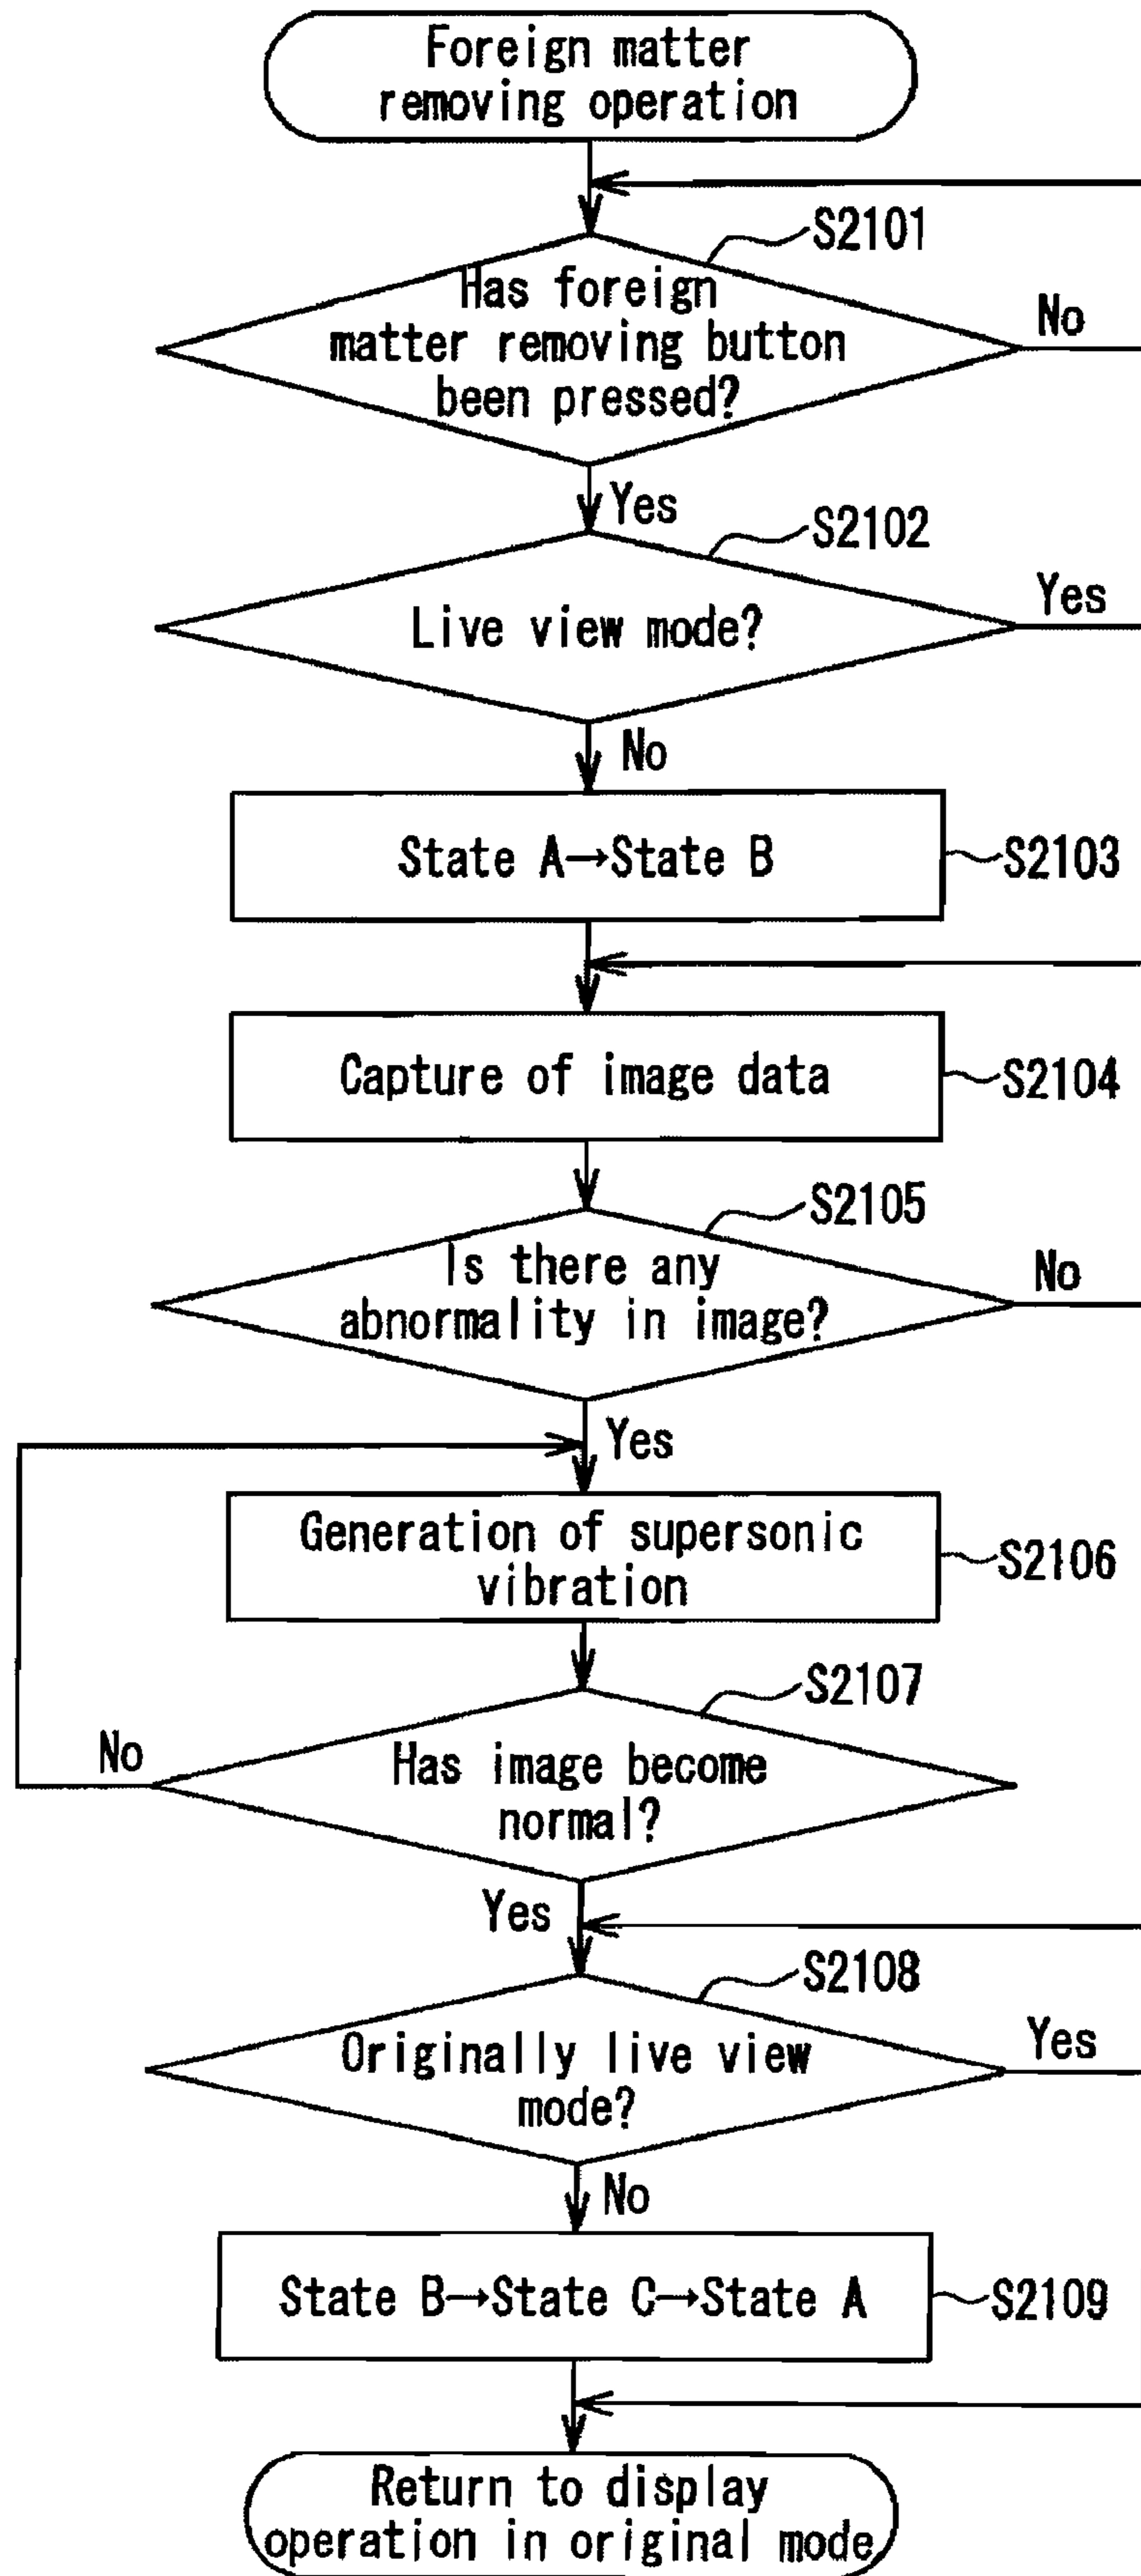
Foreign matter removing operation

S2101

Has foreign matter removing button been pressed?

No

Yes

S2102

Live view mode?

Yes

No

State A→State B

S2103

Capture of image data

S2104

S2105

Is there any abnormality in image?

No

Yes

Generation of supersonic vibration

S2106

S2107

No

Has image become normal?

Yes

S2108

Originally live view mode?

Yes

No

State B→State C→State A

S2109

Return to display operation in original mode